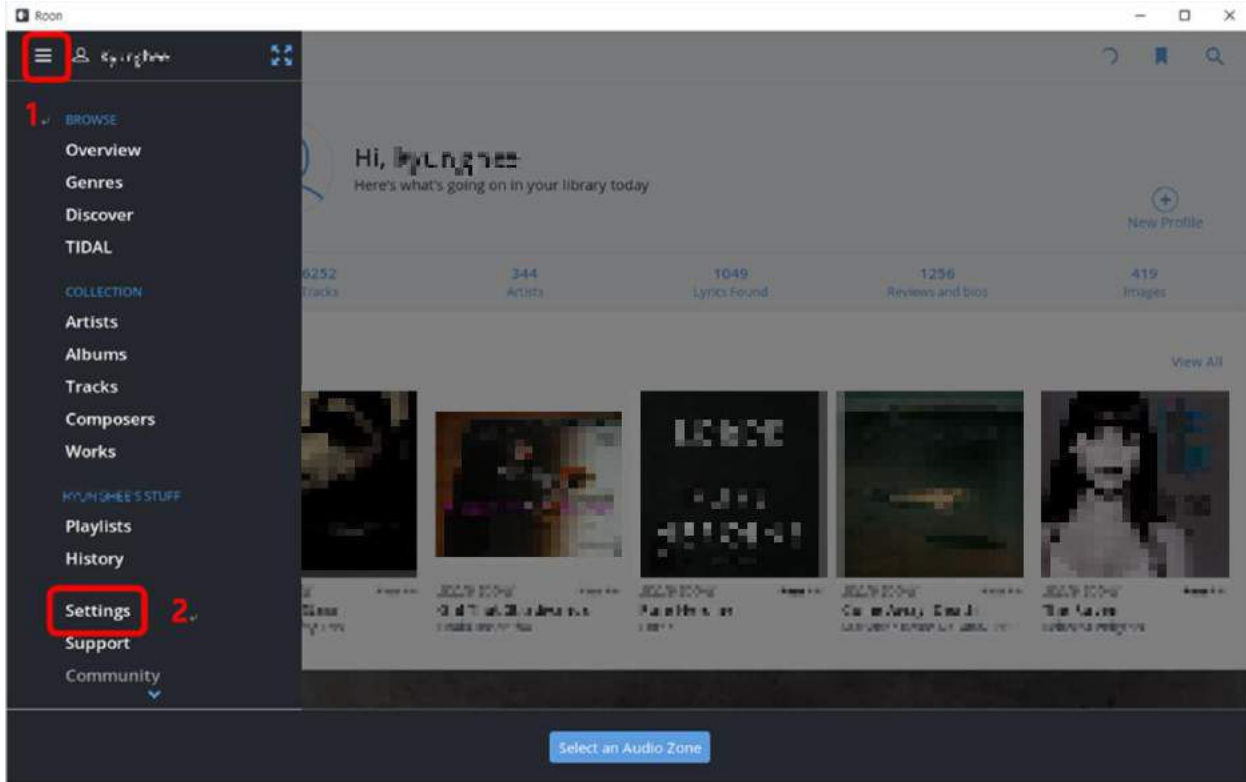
Roon

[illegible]

1. BROWSE
Overview
Genres
Discover
TIDAL

COLLECTION
Artists
Albums
Tracks
Composers
Works

HYUNSHEE'S STUFF
Playlists
History

Settings 2.
Support
Community

Hi, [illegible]
Here's what's going on in your library today

New Profile

6252 Tracks
344 Artists
1049 Lyrics Found
1256 Reviews and bios
419 Images

View All

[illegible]

Select an Audio Zone